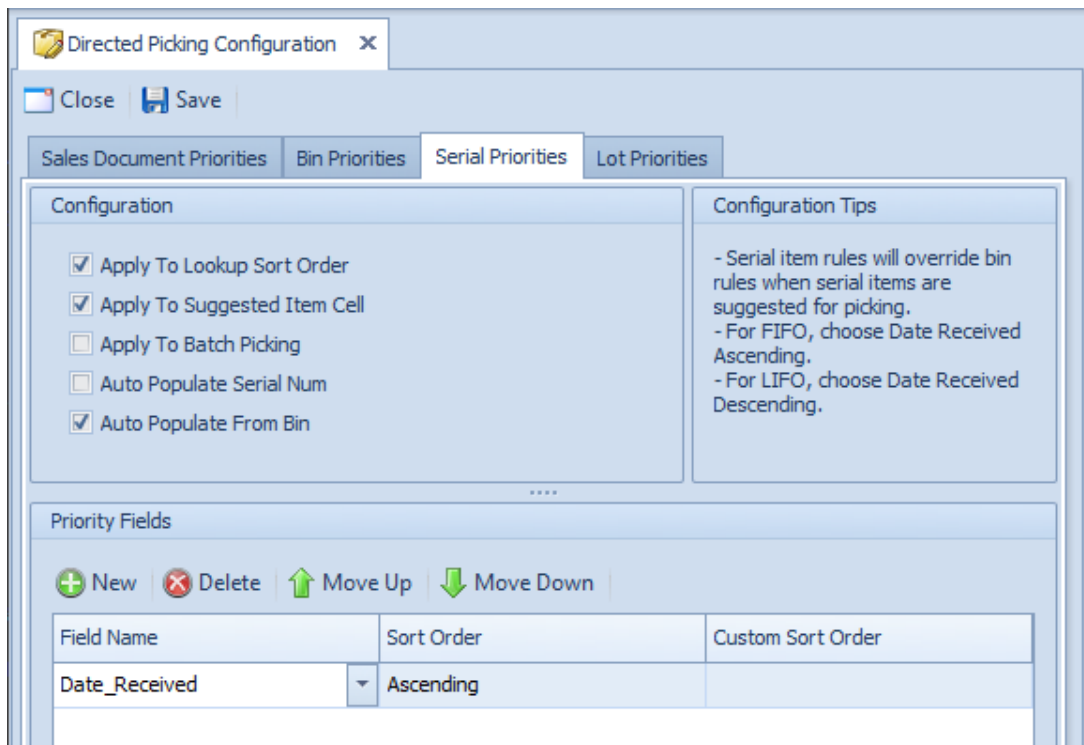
Directed Picking Configuration ✕

Close Save

Sales Document Priorities | Bin Priorities | Serial Priorities | Lot Priorities

Configuration

☑ Apply To Lookup Sort Order
☑ Apply To Suggested Item Cell
☐ Apply To Batch Picking
☐ Auto Populate Serial Num
☑ Auto Populate From Bin

Configuration Tips

- Serial item rules will override bin rules when serial items are suggested for picking.
- For FIFO, choose Date Received Ascending.
- For LIFO, choose Date Received Descending.

Priority Fields

New Delete Move Up Move Down

| Field Name | Sort Order | Custom Sort Order |
|---|---|---|
| Date_Received | Ascending | |